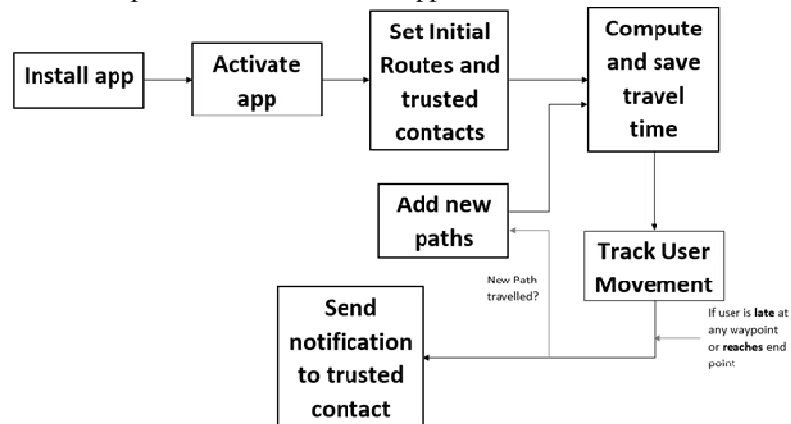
Install app

Activate app

Set Initial Routes and trusted contacts

Compute and save travel time

Add new paths

Track User Movement

New Path travelled?

If user is late at any waypoint or reaches end point

Send notification to trusted contact